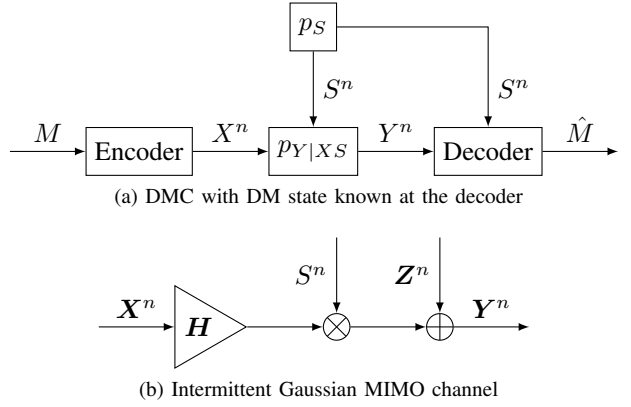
$p_S$

$S^n$

$S^n$

$M$

Encoder

$X^n$

$p_{Y|XS}$

$Y^n$

Decoder

$\hat{M}$

(a) DMC with DM state known at the decoder

$S^n$

$\boldsymbol{Z}^n$

$\boldsymbol{X}^n$

$\boldsymbol{H}$

$\boldsymbol{Y}^n$

(b) Intermittent Gaussian MIMO channel